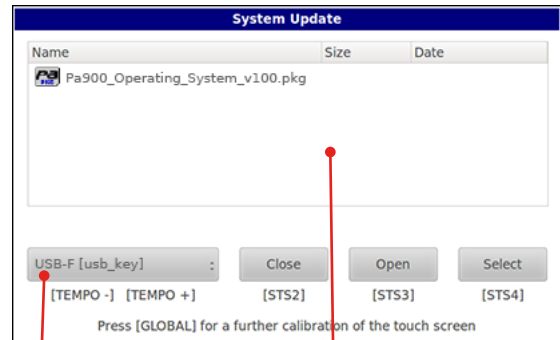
System Update

| Name | Size | Date |
|---|---|---|
| Pa900_Operating_System_v100.pkg | | |

USB-F [usb_key]
[TEMPO -] [TEMPO +]

Close
[STS2]

Open
[STS3]

Select
[STS4]

Press [GLOBAL] for a further calibration of the touch screen